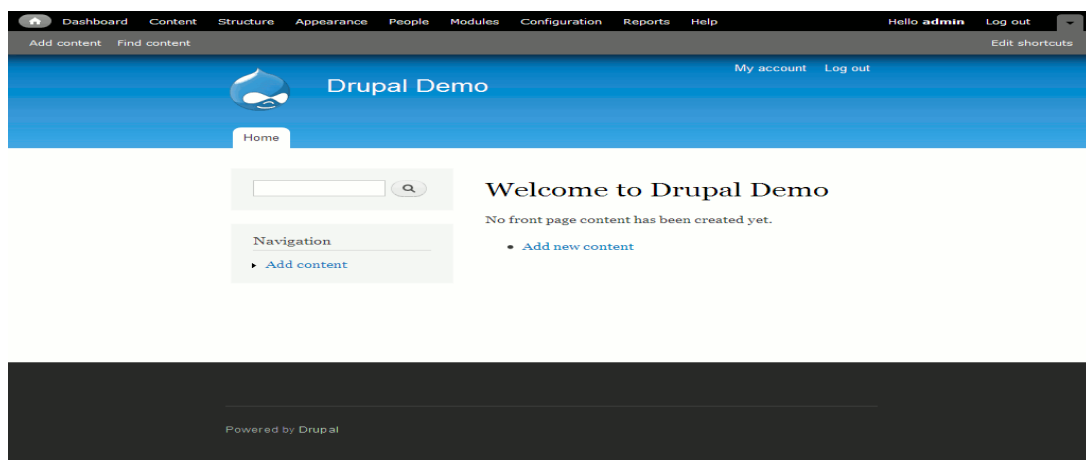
Dashboard Content Structure Appearance People Modules Configuration Reports Help

Hello admin Log out

Add content Find content

Edit shortcuts

My account Log out

Drupal Demo

Home

Navigation

Add content

Welcome to Drupal Demo

No front page content has been created yet.

Add new content

Powered by Drupal